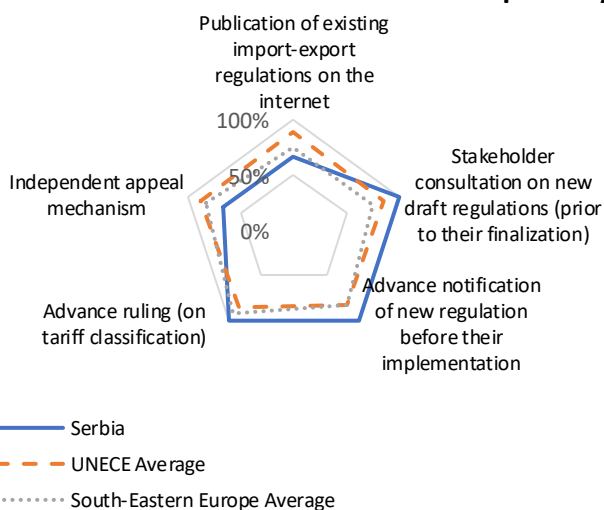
Publication of existing import-export regulations on the internet

100%

50%

0%

Stakeholder consultation on new draft regulations (prior to their finalization)

Advance notification of new regulation before their implementation

Advance ruling (on tariff classification)

Independent appeal mechanism

Serbia

UNECE Average

South-Eastern Europe Average